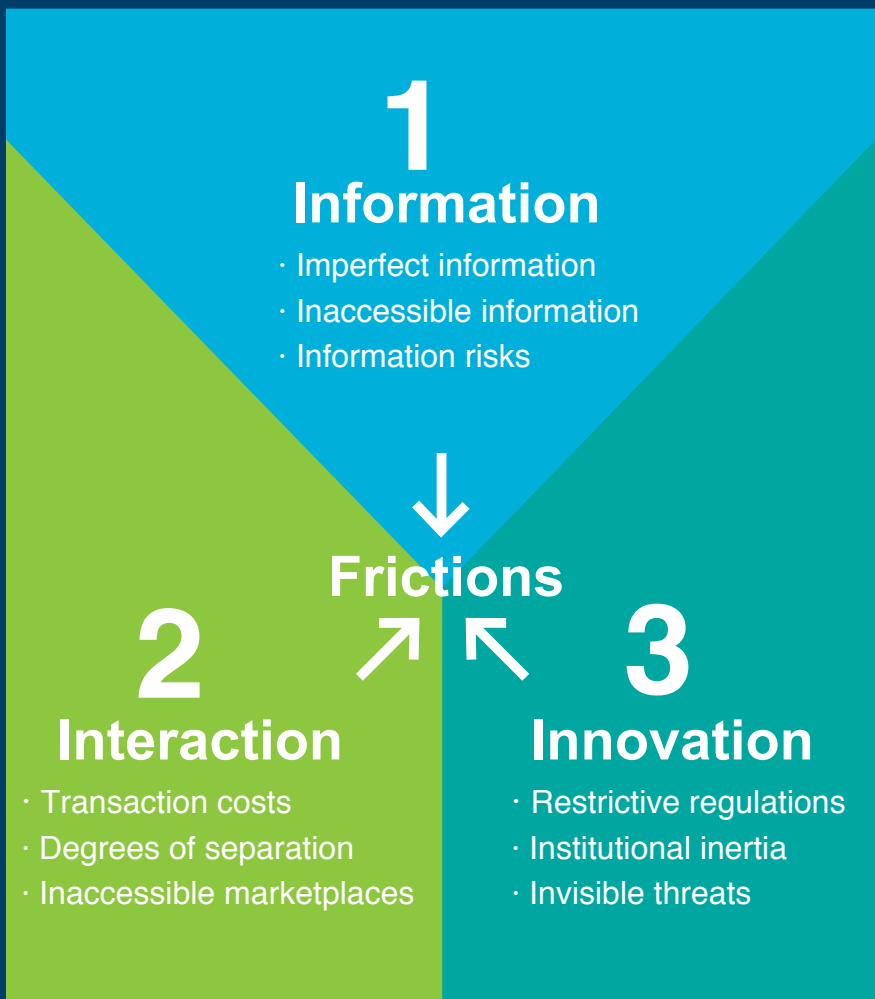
1
Information
· Imperfect information
· Inaccessible information
· Information risks

Frictions

2
Interaction
· Transaction costs
· Degrees of separation
· Inaccessible marketplaces

3
Innovation
· Restrictive regulations
· Institutional inertia
· Invisible threats